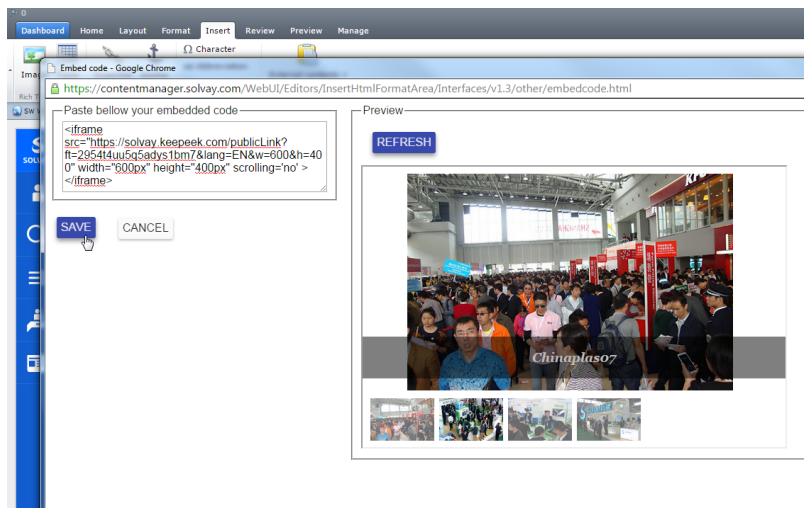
Dashboard Home Layout Format Insert Review Preview Manage

Ω Character

Embed code - Google Chrome

https://contentmanager.solvay.com/WebUI/Editors/InsertHtmlFormatArea/Interfaces/v1.3/other/embedcode.html

Paste bellow your embedded code

<iframe src="https://solvay.keepeek.com/publicLink?ft=2954t4uu5q5adys1bm7&lang=EN&w=600&h=400" width="600px" height="400px" scrolling='no' ></iframe>

SAVE CANCEL

Preview

REFRESH

Chinaplas07